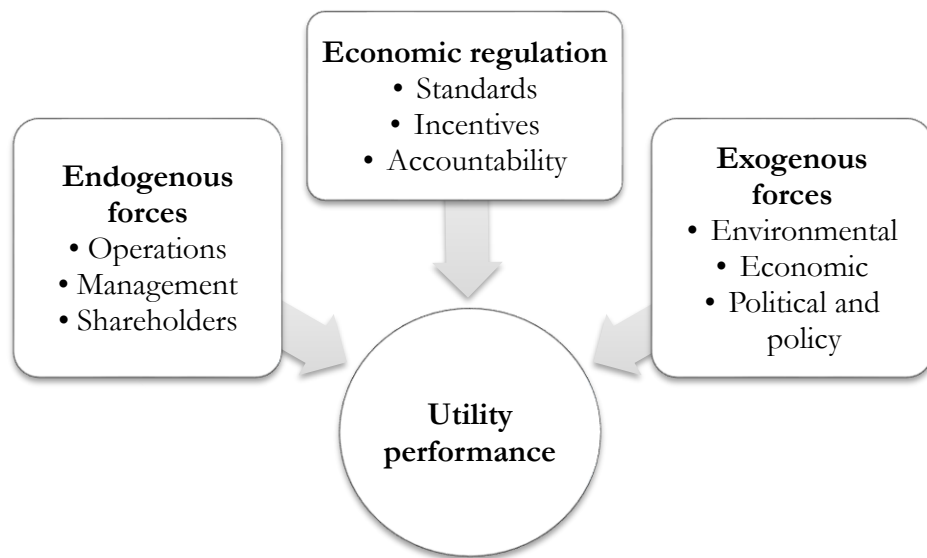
Economic regulation
• Standards
• Incentives
• Accountability

Endogenous forces
• Operations
• Management
• Shareholders

Exogenous forces
• Environmental
• Economic
• Political and policy

Utility performance